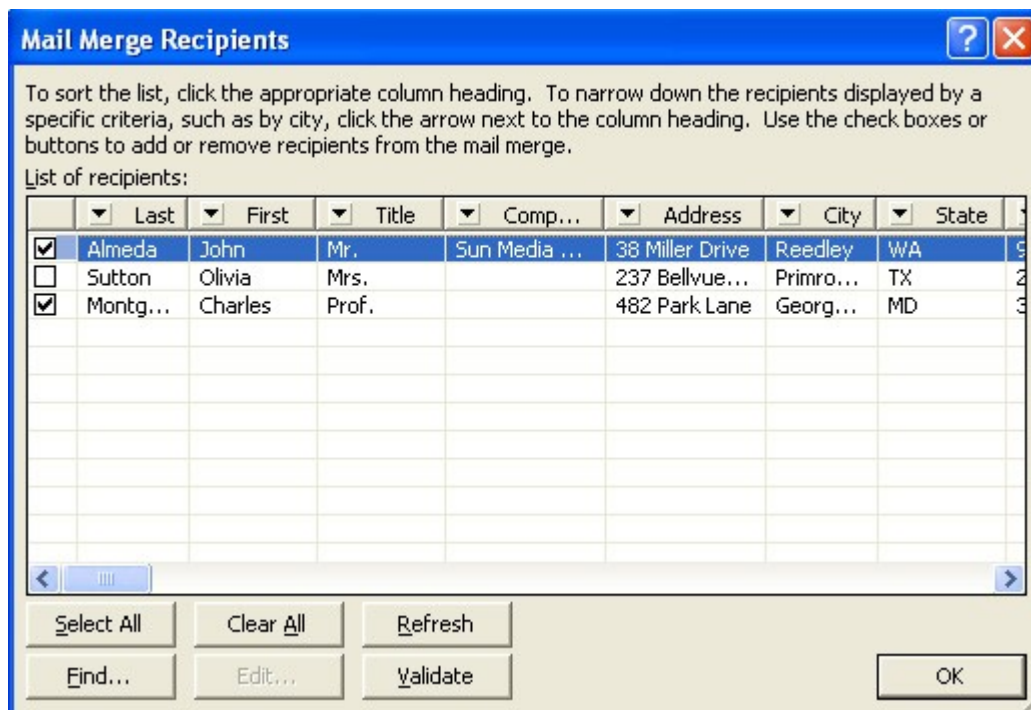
Mail Merge Recipients

To sort the list, click the appropriate column heading. To narrow down the recipients displayed by a specific criteria, such as by city, click the arrow next to the column heading. Use the check boxes or buttons to add or remove recipients from the mail merge.

List of recipients:

| | Last | First | Title | Comp... | Address | City | State |
|---|---|---|---|---|---|---|---|
| ☑ | Almeda | John | Mr. | Sun Media ... | 38 Miller Drive | Reedley | WA |
| ☐ | Sutton | Olivia | Mrs. | | 237 Bellvue... | Primro... | TX |
| ☑ | Montg... | Charles | Prof. | | 482 Park Lane | Georg... | MD |

Select All | Clear All | Refresh

Find... | Edit... | Validate

OK